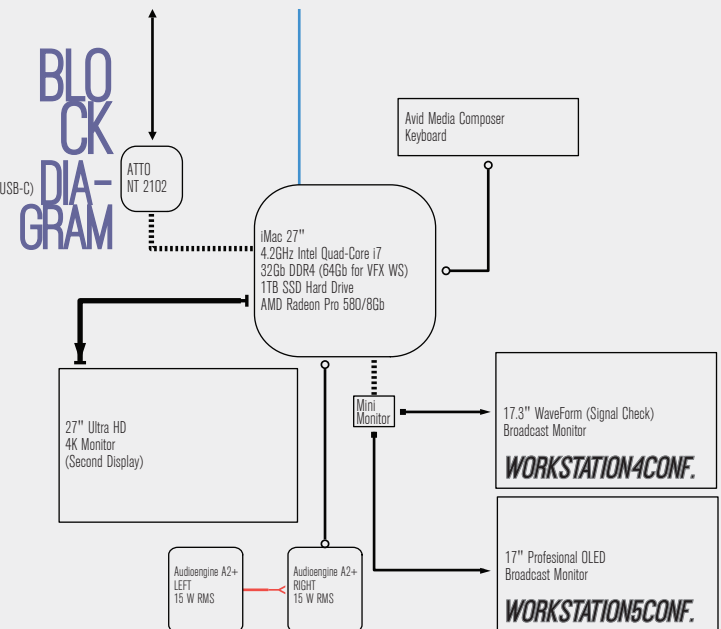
BLOCK DIAGRAM

USB-C)

ATTO
NT 2102

Avid Media Composer
Keyboard

iMac 27"
4.2GHz Intel Quad-Core i7
32Gb DDR4 (64Gb for VFX WS)
1TB SSD Hard Drive
AMD Radeon Pro 580/8Gb

27" Ultra HD
4K Monitor
(Second Display)

Mini
Monitor

17.3" WaveForm (Signal Check)
Broadcast Monitor

WORKSTATION4CONF.

17" Profesional OLED
Broadcast Monitor

WORKSTATION5CONF.

Audioengine A2+
LEFT
15 W RMS

Audioengine A2+
RIGHT
15 W RMS